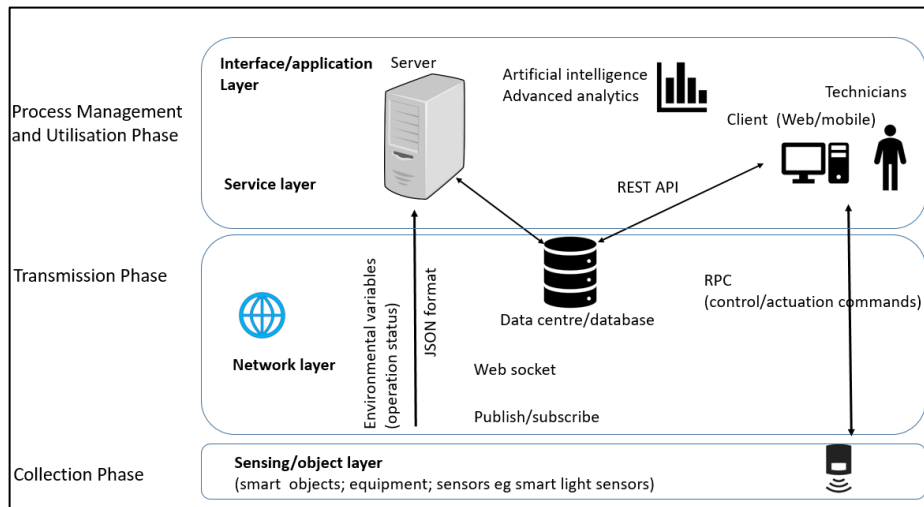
Process Management and Utilisation Phase

Interface/application Layer

Server

Artificial intelligence
Advanced analytics

Technicians

Client (Web/mobile)

Service layer

REST API

Transmission Phase

Environmental variables (operation status)

JSON format

Data centre/database

RPC
(control/actuation commands)

Network layer

Web socket

Publish/subscribe

Collection Phase

Sensing/object layer
(smart objects; equipment; sensors eg smart light sensors)